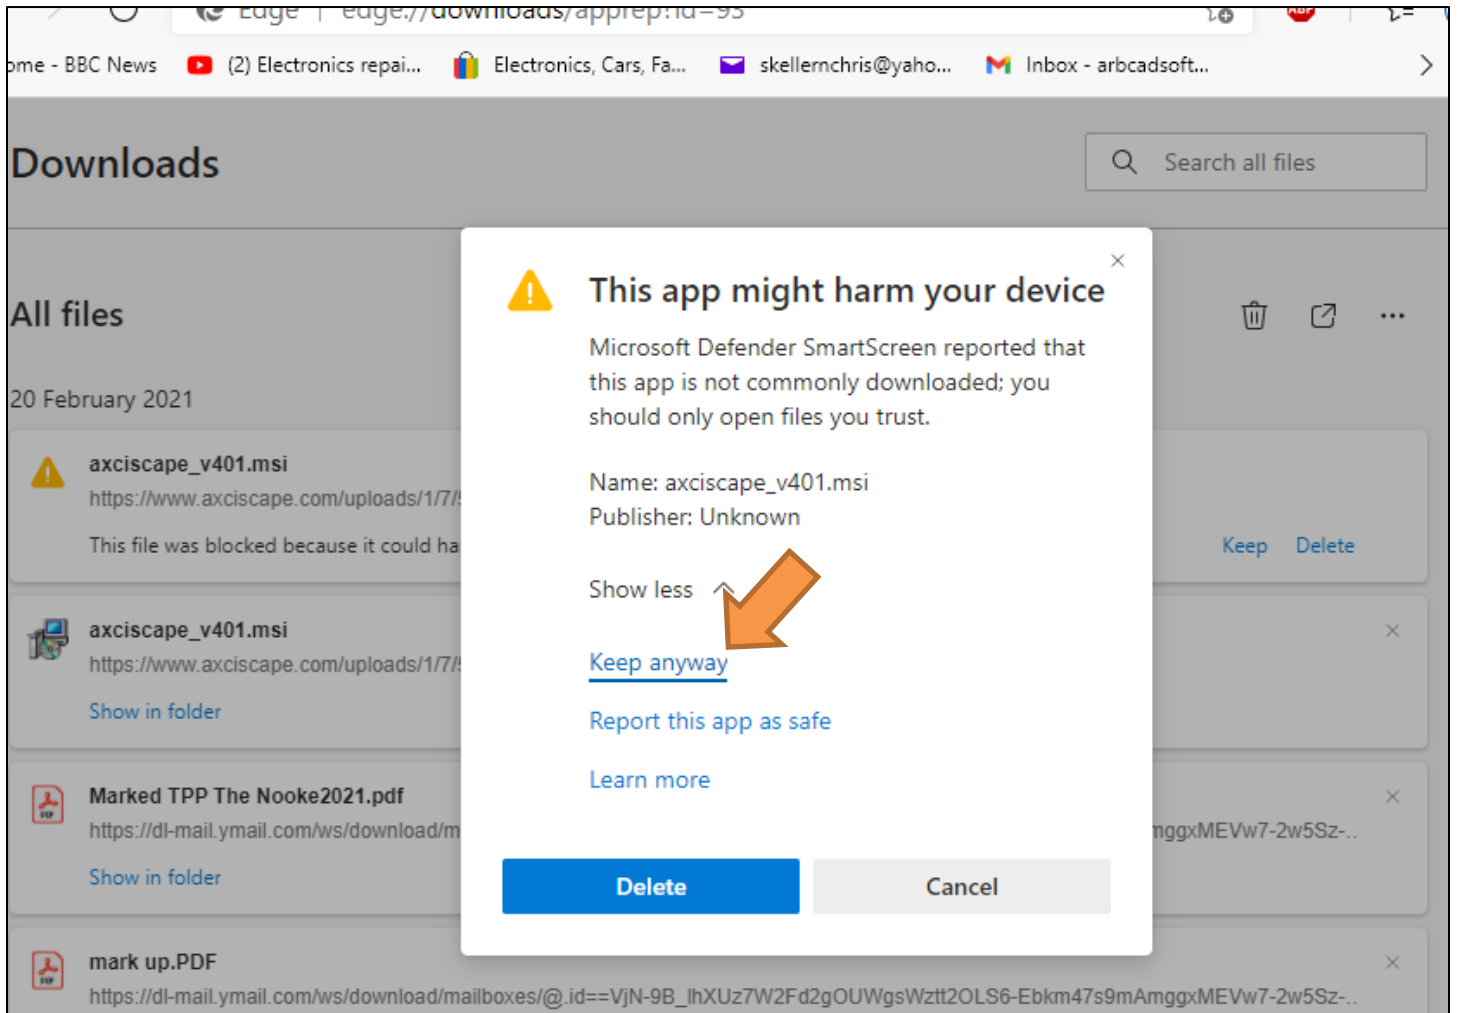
Edge | edge://downloads/apprep?id=93

ome - BBC News (2) Electronics repai... Electronics, Cars, Fa... skellernchris@yaho... Inbox - arbcadsoft...

Downloads

Search all files

All files

20 February 2021

axciscape_v401.msi
https://www.axciscape.com/uploads/1/7/
This file was blocked because it could ha

Keep Delete

axciscape_v401.msi
https://www.axciscape.com/uploads/1/7/
Show in folder

Marked TPP The Nooke2021.pdf
https://dl-mail.ymail.com/ws/download/m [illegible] mggxMEVw7-2w5Sz-..
Show in folder

mark up.PDF
https://dl-mail.ymail.com/ws/download/mailboxes/@.id==VjN-9B_lhXUz7W2Fd2gOUWgsWztt2OLS6-Ebkm47s9mAmggxMEVw7-2w5Sz-..

This app might harm your device

Microsoft Defender SmartScreen reported that this app is not commonly downloaded; you should only open files you trust.

Name: axciscape_v401.msi
Publisher: Unknown

Show less

Keep anyway

Report this app as safe

Learn more

Delete Cancel